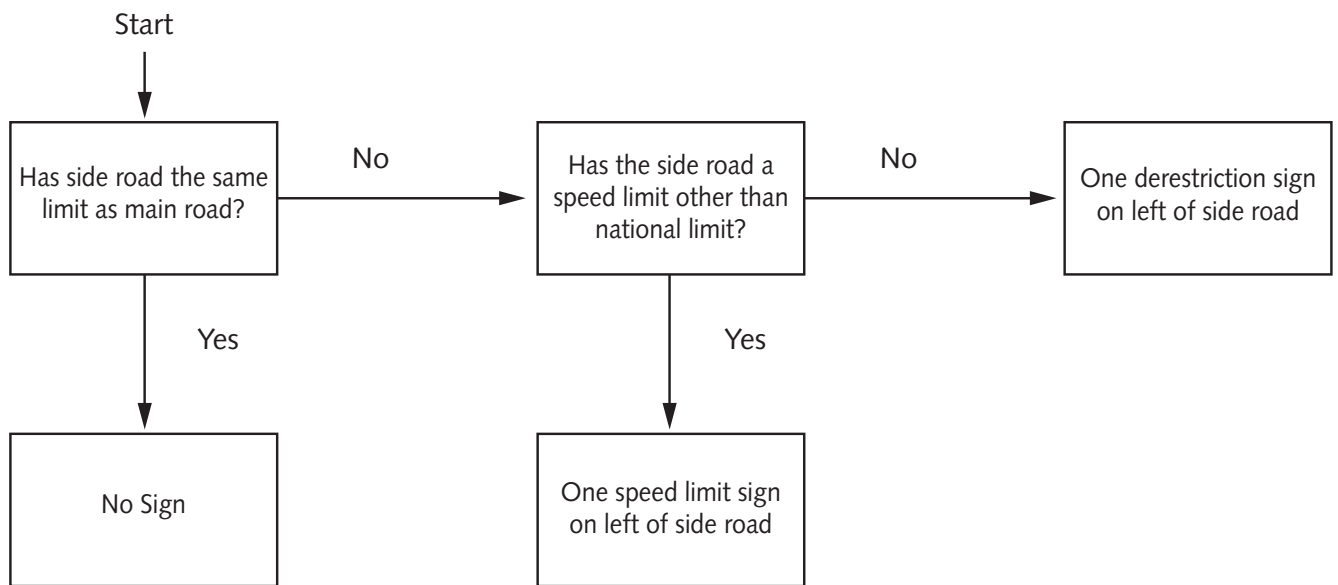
Start

Has side road the same limit as main road?

No

Has the side road a speed limit other than national limit?

No

One derestriction sign on left of side road

Yes

Yes

No Sign

One speed limit sign on left of side road